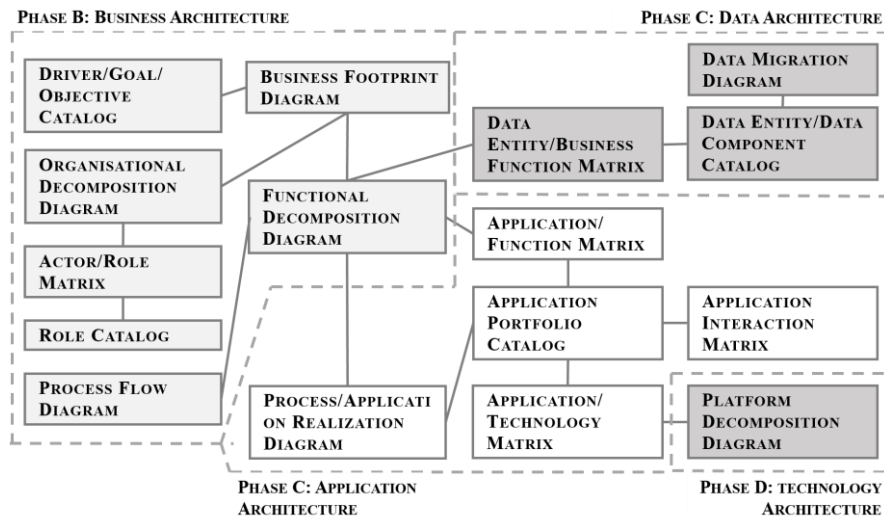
PHASE B: BUSINESS ARCHITECTURE

PHASE C: DATA ARCHITECTURE

DRIVER/GOAL/ OBJECTIVE CATALOG

BUSINESS FOOTPRINT DIAGRAM

DATA MIGRATION DIAGRAM

DATA ENTITY/BUSINESS FUNCTION MATRIX

DATA ENTITY/DATA COMPONENT CATALOG

ORGANISATIONAL DECOMPOSITION DIAGRAM

FUNCTIONAL DECOMPOSITION DIAGRAM

APPLICATION/ FUNCTION MATRIX

ACTOR/ROLE MATRIX

APPLICATION PORTFOLIO CATALOG

APPLICATION INTERACTION MATRIX

ROLE CATALOG

PROCESS FLOW DIAGRAM

PROCESS/APPLICATI ON REALIZATION DIAGRAM

APPLICATION/ TECHNOLOGY MATRIX

PLATFORM DECOMPOSITION DIAGRAM

PHASE C: APPLICATION ARCHITECTURE

PHASE D: TECHNOLOGY ARCHITECTURE